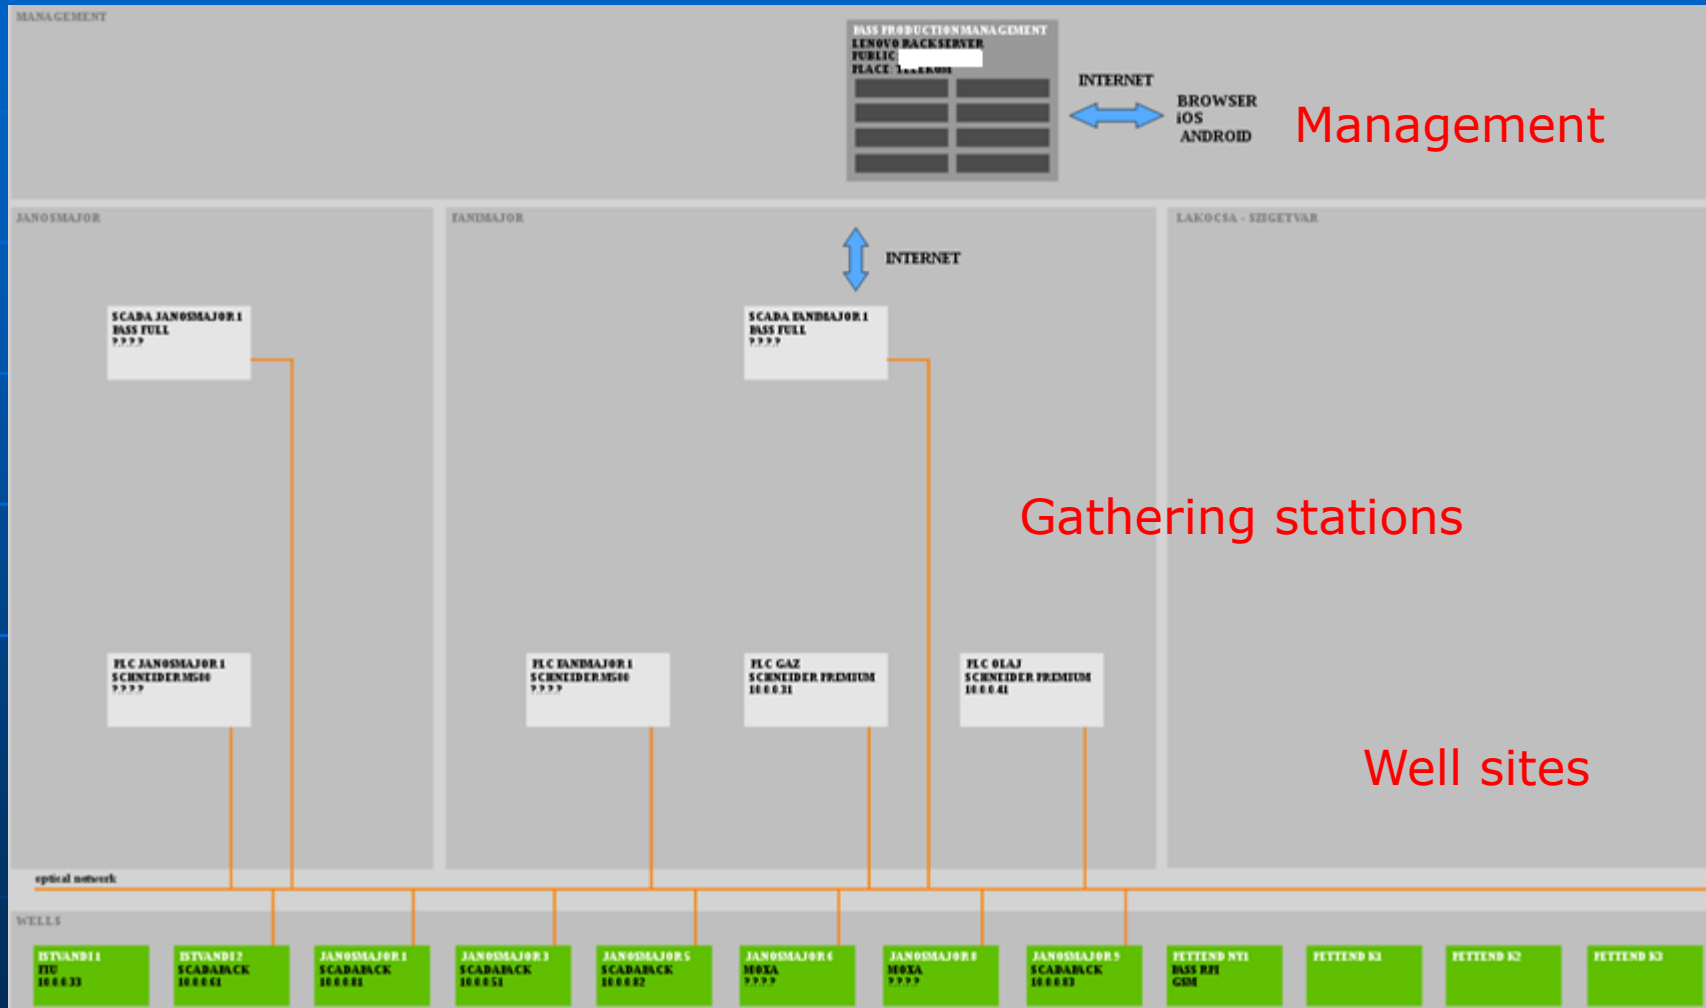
MANAGEMENT

PASS PRODUCTIONMANAGEMENT
LENOVO RACKSERVER
PUBLIC
PLACE: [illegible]

INTERNET

BROWSER
iOS
ANDROID

Management

JANOSMAJOR

FANDMAJOR

LAKOCSA - SZIGETVAR

INTERNET

SCADA JANOSMAJOR 1
PASS FULL
????

SCADA FANDMAJOR 1
PASS FULL
????

Gathering stations

PLC JANOSMAJOR 1
SCHNEIDER M580
????

PLC FANDMAJOR 1
SCHNEIDER M580
????

PLC GAZ
SCHNEIDER PREMIUM
10.0.0.31

PLC OLAJ
SCHNEIDER PREMIUM
10.0.0.41

Well sites

optical network

WELLS

ISTVANDI 1
RTU
10.0.0.33

ISTVANDI 2
SCADAPACK
10.0.0.61

JANOSMAJOR 1
SCADAPACK
10.0.0.81

JANOSMAJOR 3
SCADAPACK
10.0.0.51

JANOSMAJOR 5
SCADAPACK
10.0.0.82

JANOSMAJOR 6
MOXA
????

JANOSMAJOR 8
MOXA
????

JANOSMAJOR 9
SCADAPACK
10.0.0.83

PETTEND NY1
PASS RPI
GSM

PETTEND K1

PETTEND K2

PETTEND K3